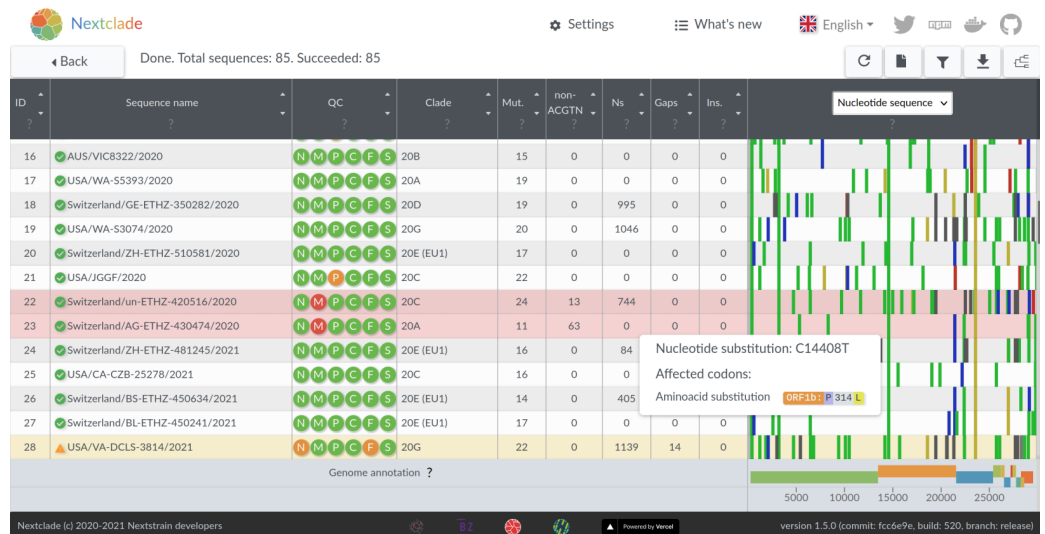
Nextclade

Settings What's new English

Back Done. Total sequences: 85. Succeeded: 85

| ID | Sequence name | QC | Clade | Mut. | non-ACGTN | Ns | Gaps | Ins. | Nucleotide sequence |
|---|---|---|---|---|---|---|---|---|---|
| ? | ? | ? | ? | ? | ? | ? | ? | ? | ? |
| 16 | AUS/VIC8322/2020 | N M P C F S | 20B | 15 | 0 | 0 | 0 | 0 | |
| 17 | USA/WA-S5393/2020 | N M P C F S | 20A | 19 | 0 | 0 | 0 | 0 | |
| 18 | Switzerland/GE-ETHZ-350282/2020 | N M P C F S | 20D | 19 | 0 | 995 | 0 | 0 | |
| 19 | USA/WA-S3074/2020 | N M P C F S | 20G | 20 | 0 | 1046 | 0 | 0 | |
| 20 | Switzerland/ZH-ETHZ-510581/2020 | N M P C F S | 20E (EU1) | 17 | 0 | 0 | 0 | 0 | |
| 21 | USA/JGGF/2020 | N M P C F S | 20C | 22 | 0 | 0 | 0 | 0 | |
| 22 | Switzerland/un-ETHZ-420516/2020 | N M P C F S | 20C | 24 | 13 | 744 | 0 | 0 | |
| 23 | Switzerland/AG-ETHZ-430474/2020 | N M P C F S | 20A | 11 | 63 | 0 | 0 | 0 | |
| 24 | Switzerland/ZH-ETHZ-481245/2021 | N M P C F S | 20E (EU1) | 16 | 0 | 84 | | | |
| 25 | USA/CA-CZB-25278/2021 | N M P C F S | 20C | 16 | 0 | 0 | | | |
| 26 | Switzerland/BS-ETHZ-450634/2021 | N M P C F S | 20E (EU1) | 14 | 0 | 405 | | | |
| 27 | Switzerland/BL-ETHZ-450241/2021 | N M P C F S | 20E (EU1) | 17 | 0 | 0 | 0 | 0 | |
| 28 | USA/VA-DCLS-3814/2021 | N M P C F S | 20G | 22 | 0 | 1139 | 14 | 0 | |

Nucleotide substitution: C14408T

Affected codons:

Aminoacid substitution ORF1b: P 314 L

Genome annotation ?

5000 10000 15000 20000 25000

Nextclade (c) 2020-2021 Nextstrain developers

Powered by Vercel

version 1.5.0 (commit: fcc6e9e, build: 520, branch: release)